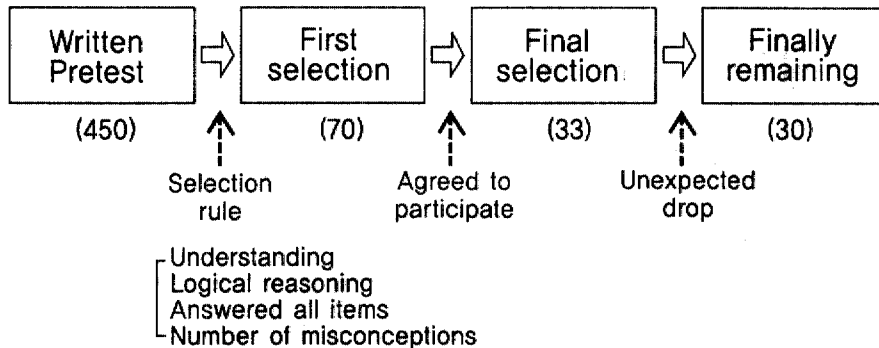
Written Pretest

(450)

First selection

(70)

Final selection

(33)

Finally remaining

(30)

Selection rule

Agreed to participate

Unexpected drop

Understanding
Logical reasoning
Answered all items
Number of misconceptions